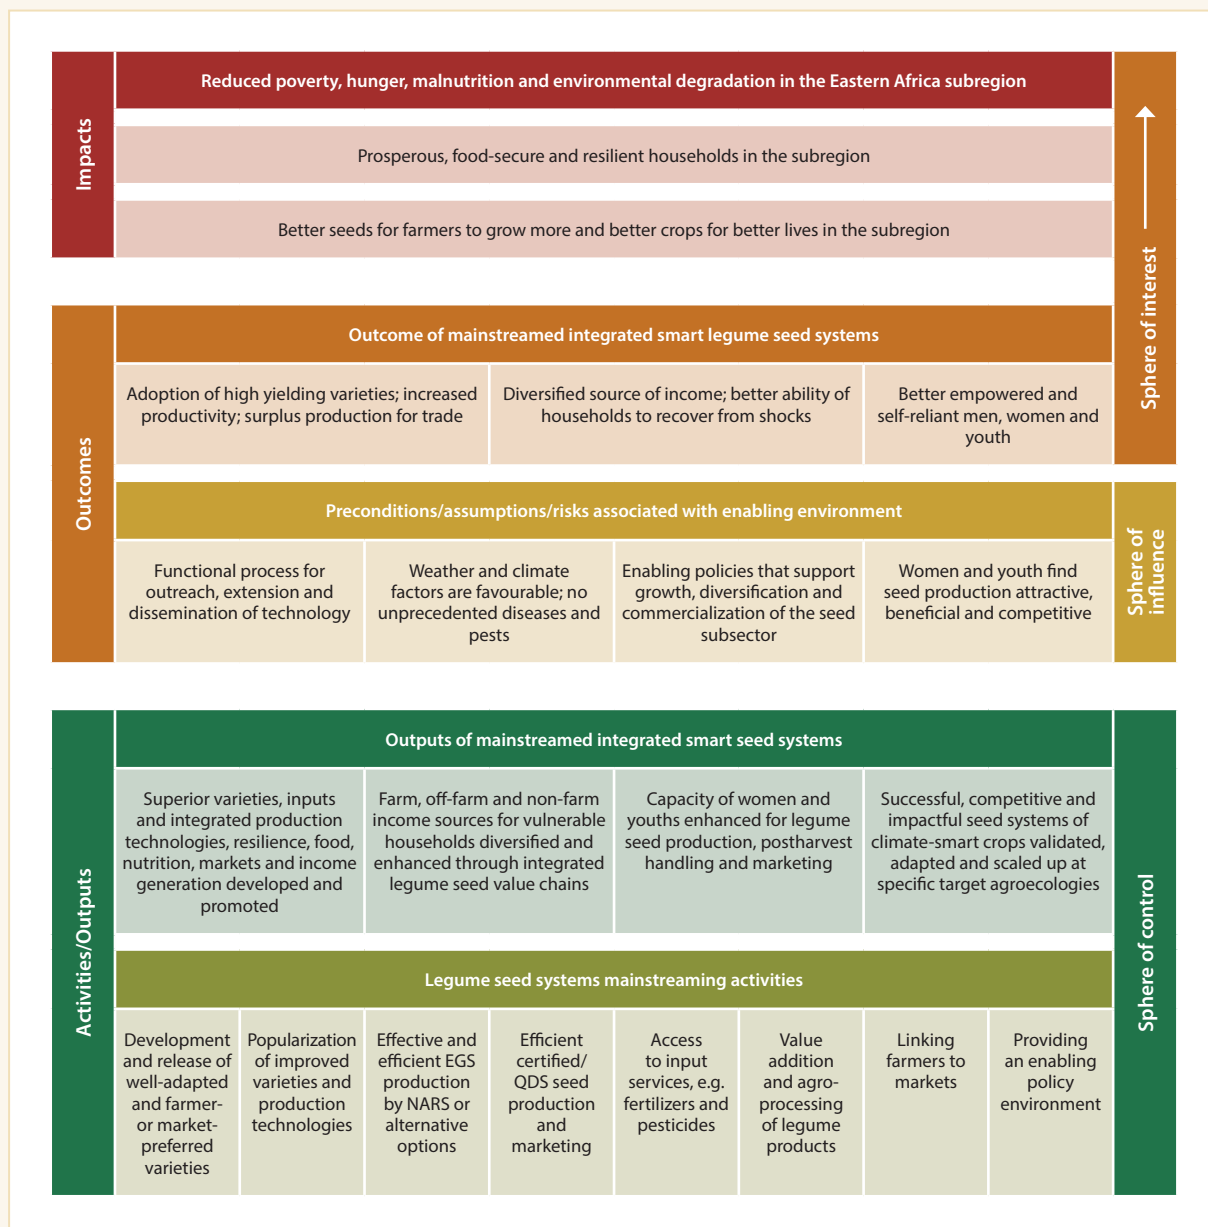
Impacts

Reduced poverty, hunger, malnutrition and environmental degradation in the Eastern Africa subregion

Prosperous, food-secure and resilient households in the subregion

Better seeds for farmers to grow more and better crops for better lives in the subregion

Sphere of interest

Outcomes

Outcome of mainstreamed integrated smart legume seed systems

| Adoption of high yielding varieties; increased productivity; surplus production for trade | Diversified source of income; better ability of households to recover from shocks | Better empowered and self-reliant men, women and youth |
|---|---|---|

Preconditions/assumptions/risks associated with enabling environment

| Functional process for outreach, extension and dissemination of technology | Weather and climate factors are favourable; no unprecedented diseases and pests | Enabling policies that support growth, diversification and commercialization of the seed subsector | Women and youth find seed production attractive, beneficial and competitive |
|---|---|---|---|

Sphere of influence

Activities/Outputs

Outputs of mainstreamed integrated smart seed systems

| Superior varieties, inputs and integrated production technologies, resilience, food, nutrition, markets and income generation developed and promoted | Farm, off-farm and non-farm income sources for vulnerable households diversified and enhanced through integrated legume seed value chains | Capacity of women and youths enhanced for legume seed production, postharvest handling and marketing | Successful, competitive and impactful seed systems of climate-smart crops validated, adapted and scaled up at specific target agroecologies |
|---|---|---|---|

Legume seed systems mainstreaming activities

| Development and release of well-adapted and farmer- or market-preferred varieties | Popularization of improved varieties and production technologies | Effective and efficient EGS production by NARS or alternative options | Efficient certified/ QDS seed production and marketing | Access to input services, e.g. fertilizers and pesticides | Value addition and agro-processing of legume products | Linking farmers to markets | Providing an enabling policy environment |
|---|---|---|---|---|---|---|---|

Sphere of control